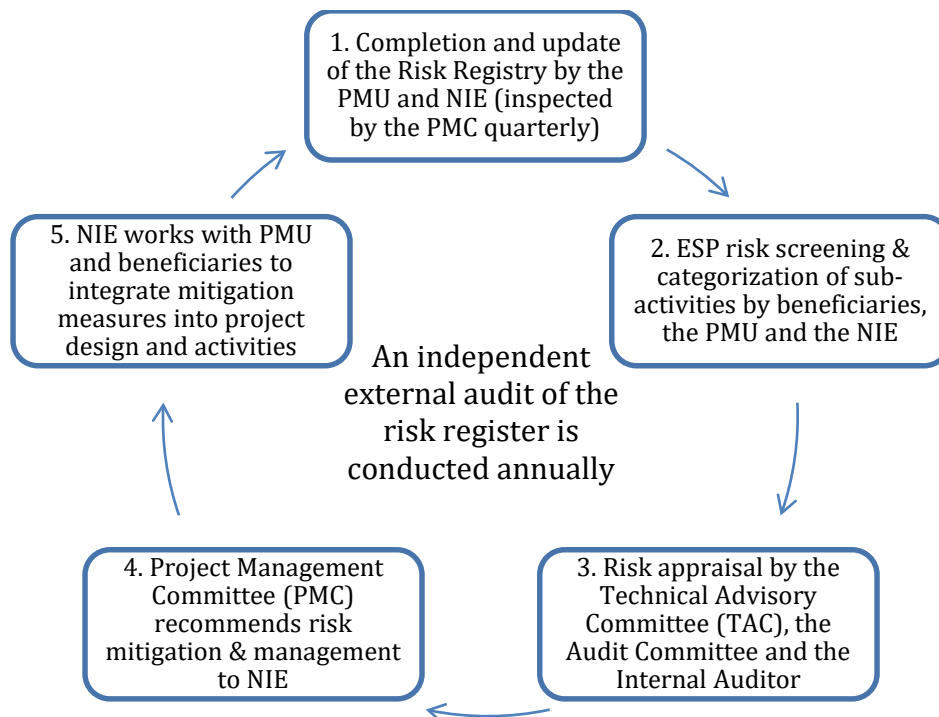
1. Completion and update of the Risk Registry by the PMU and NIE (inspected by the PMC quarterly)

2. ESP risk screening & categorization of sub-activities by beneficiaries, the PMU and the NIE

3. Risk appraisal by the Technical Advisory Committee (TAC), the Audit Committee and the Internal Auditor

4. Project Management Committee (PMC) recommends risk mitigation & management to NIE

5. NIE works with PMU and beneficiaries to integrate mitigation measures into project design and activities

An independent external audit of the risk register is conducted annually